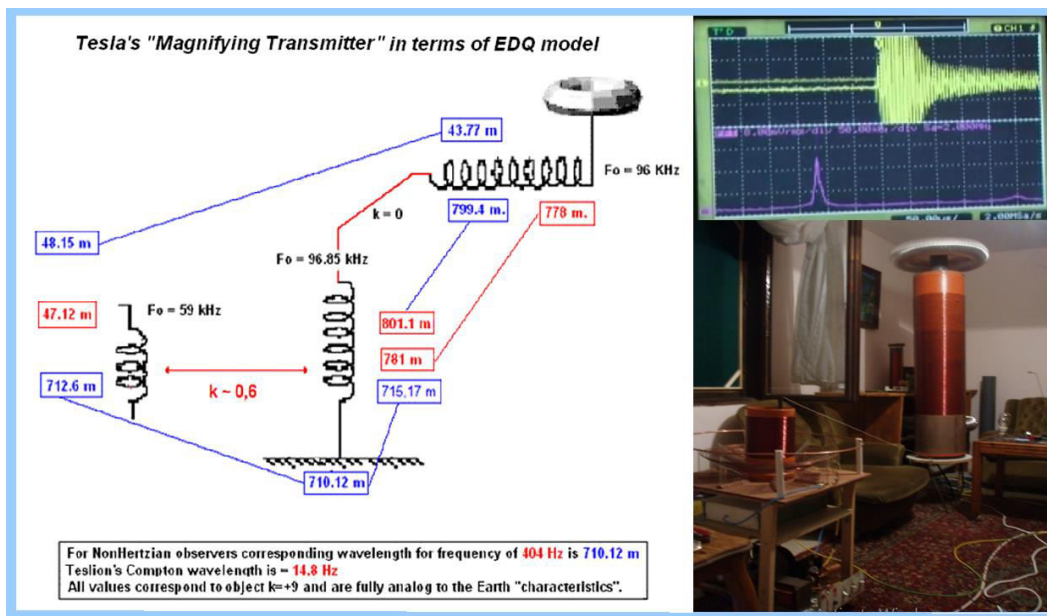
Tesla's "Magnifying Transmitter" in terms of EDQ model

43.77 m

Fo = 96 KHz

48.15 m

k = 0

799.4 m.

778 m.

Fo = 96.85 kHz

47.12 m

Fo = 59 kHz

801.1 m

781 m

k ~ 0,6

712.6 m

715,17 m

710.12 m

For NonHertzian observers corresponding wavelength for frequency of 404 Hz is 710.12 m
Teslion's Compton wavelength is = 14.8 Hz
All values correspond to object k=+9 and are fully analog to the Earth "characteristics".

CH1

50.00us/ 2.00MSa/s